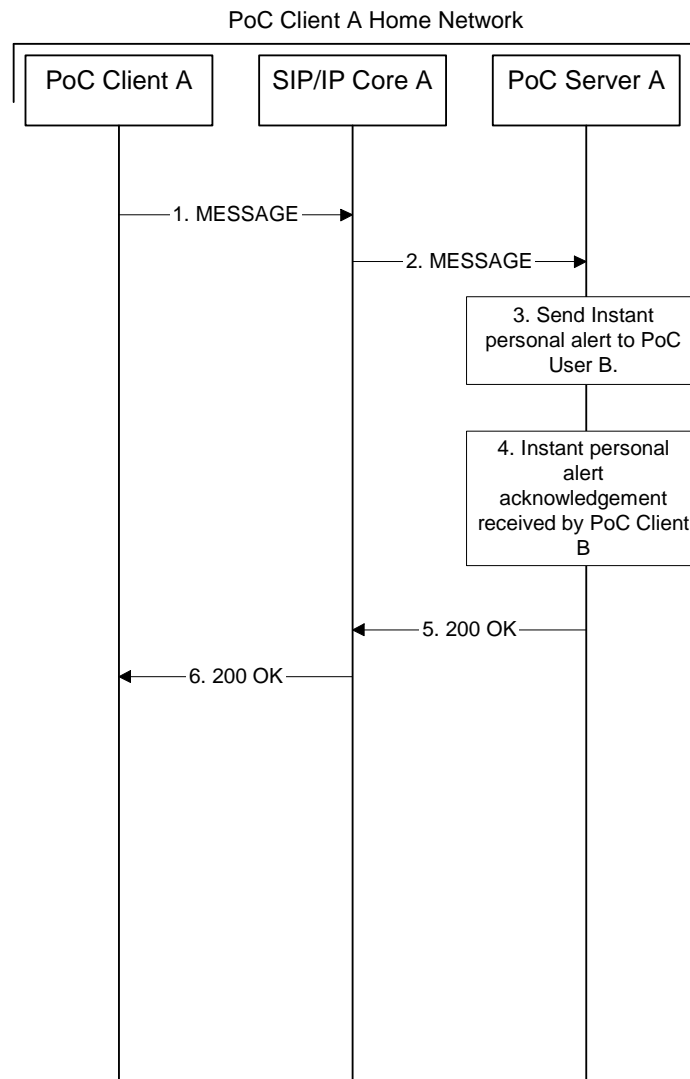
PoC Client A Home Network

PoC Client A

SIP/IP Core A

PoC Server A

1. MESSAGE

2. MESSAGE

3. Send Instant personal alert to PoC User B.

4. Instant personal alert acknowledgement received by PoC Client B

5. 200 OK

6. 200 OK